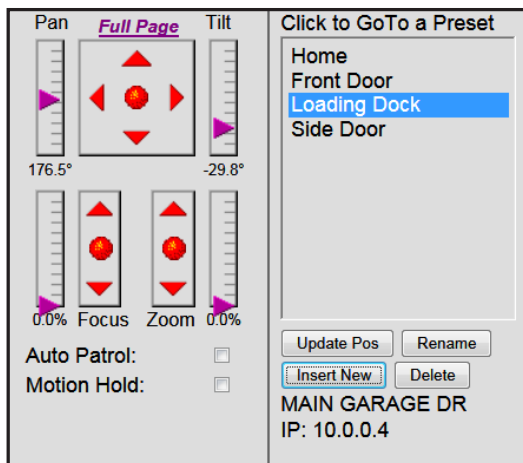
Pan
Full Page
Tilt
176.5°
-29.8°
0.0%
Focus
Zoom
0.0%
Auto Patrol:
Motion Hold:

Click to GoTo a Preset
Home
Front Door
Loading Dock
Side Door
Update Pos
Rename
Insert New
Delete
MAIN GARAGE DR
IP: 10.0.0.4